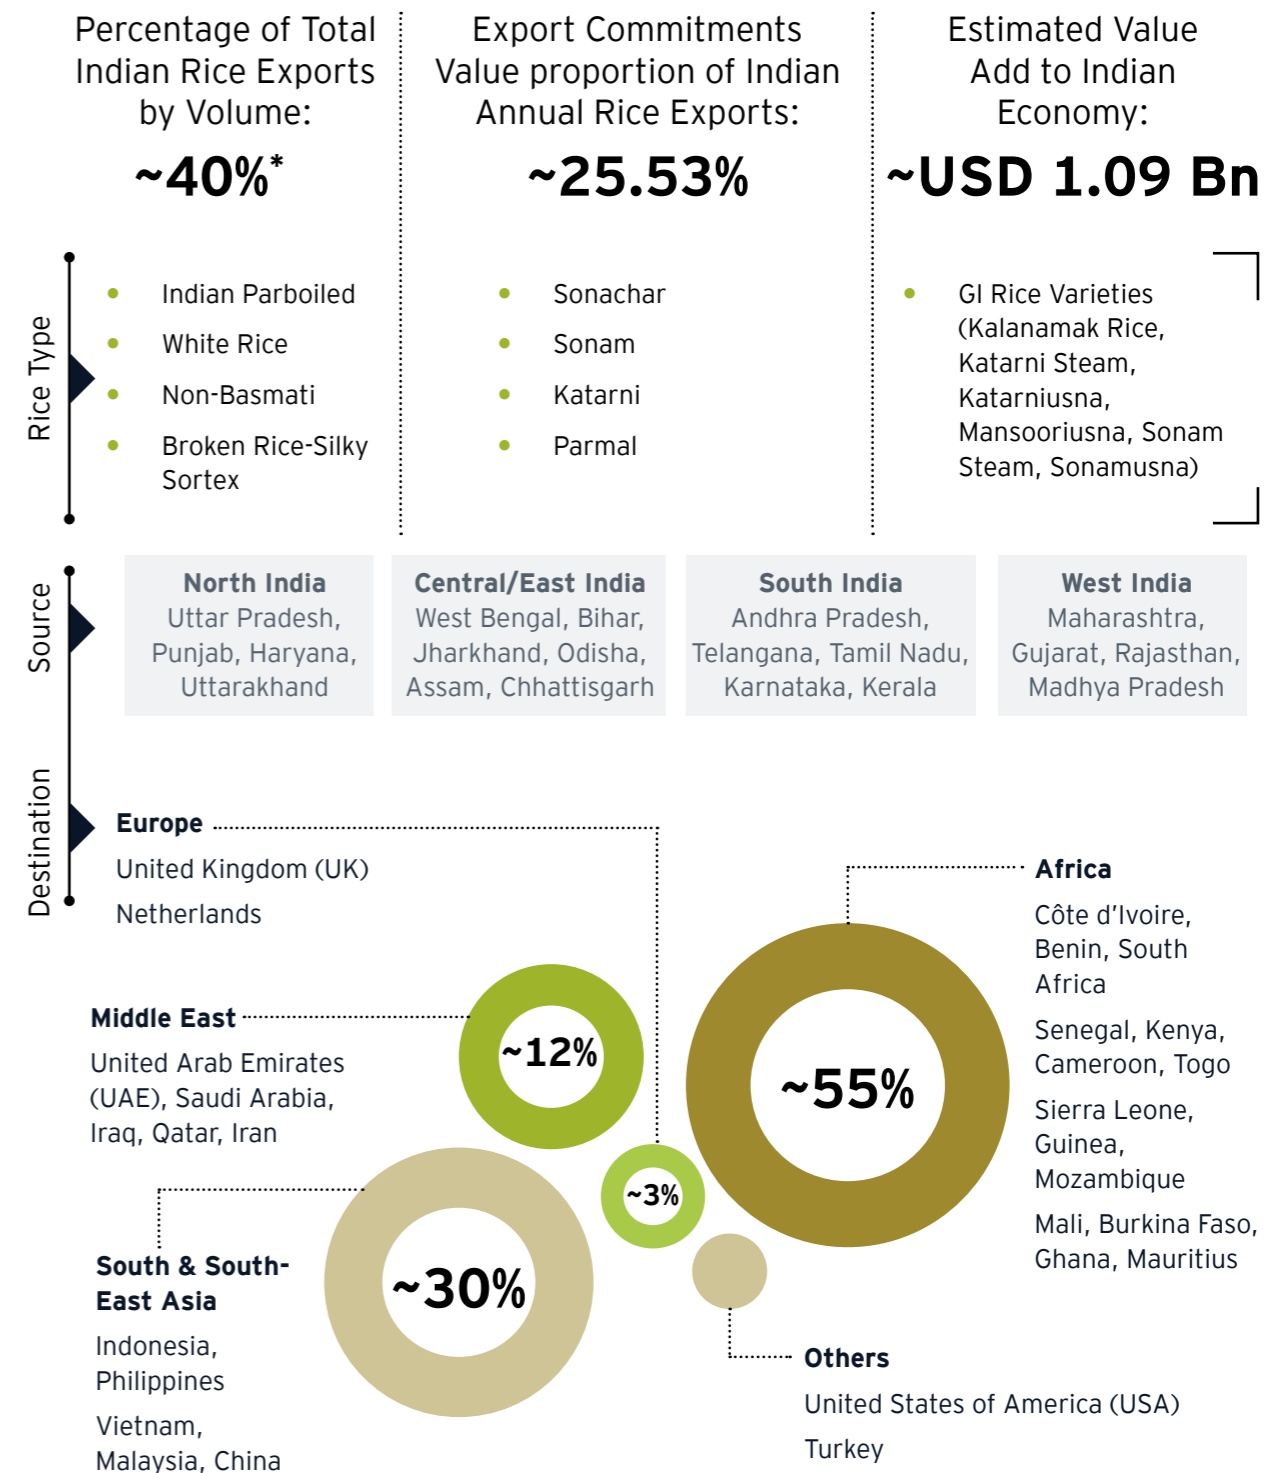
Percentage of Total Indian Rice Exports by Volume:

~40%*

Export Commitments Value proportion of Indian Annual Rice Exports:

~25.53%

Estimated Value Add to Indian Economy:

~USD 1.09 Bn

Rice Type

- Indian Parboiled
- White Rice
- Non-Basmati
- Broken Rice-Silky Sortex

- Sonachar
- Sonam
- Katarni
- Parmal

- GI Rice Varieties (Kalanamak Rice, Katarni Steam, Katarniusna, Mansooriusna, Sonam Steam, Sonamusna)

Source

North India
Uttar Pradesh, Punjab, Haryana, Uttarakhand

Central/East India
West Bengal, Bihar, Jharkhand, Odisha, Assam, Chhattisgarh

South India
Andhra Pradesh, Telangana, Tamil Nadu, Karnataka, Kerala

West India
Maharashtra, Gujarat, Rajasthan, Madhya Pradesh

Destination

Europe
United Kingdom (UK)
Netherlands

Africa
Côte d'Ivoire, Benin, South Africa
Senegal, Kenya, Cameroon, Togo
Sierra Leone, Guinea, Mozambique
Mali, Burkina Faso, Ghana, Mauritius

Middle East
United Arab Emirates (UAE), Saudi Arabia, Iraq, Qatar, Iran

~12%

~55%

~3%

~30%

South & South-East Asia
Indonesia, Philippines
Vietnam, Malaysia, China

Others
United States of America (USA)
Turkey